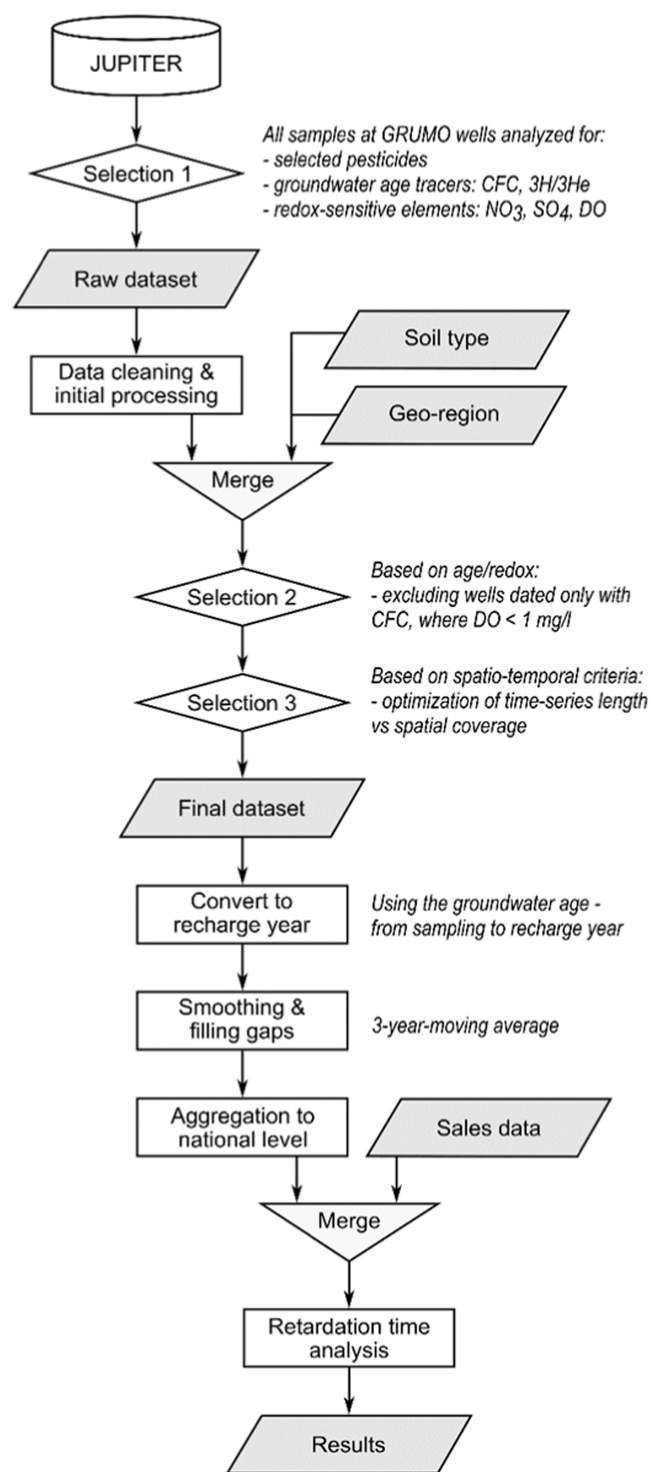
JUPITER

Selection 1

All samples at GRUMO wells analyzed for:
- selected pesticides
- groundwater age tracers: CFC, 3H/3He
- redox-sensitive elements: $NO_3$, $SO_4$, DO

Raw dataset

Soil type

Data cleaning & initial processing

Geo-region

Merge

Selection 2

Based on age/redox:
- excluding wells dated only with CFC, where DO < 1 mg/l

Selection 3

Based on spatio-temporal criteria:
- optimization of time-series length vs spatial coverage

Final dataset

Convert to recharge year

Using the groundwater age - from sampling to recharge year

Smoothing & filling gaps

3-year-moving average

Aggregation to national level

Sales data

Merge

Retardation time analysis

Results